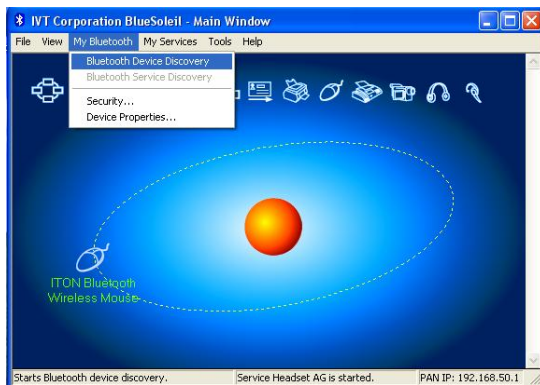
IVT Corporation BlueSoleil - Main Window

File View My Bluetooth My Services Tools Help

Bluetooth Device Discovery
Bluetooth Service Discovery
Security...
Device Properties...

ITON Bluetooth Wireless Mouse

Starts Bluetooth device discovery. | Service Headset AG is started. | PAN IP: 192.168.50.1